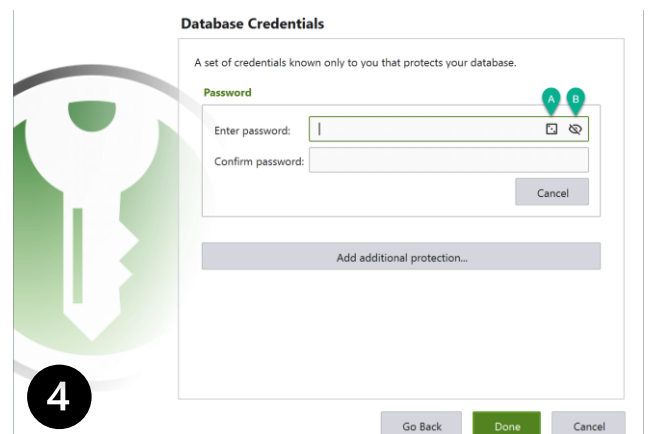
Database Credentials

A set of credentials known only to you that protects your database.

Password

A B

Enter password:

Confirm password:

Cancel

Add additional protection...

4

Go Back Done Cancel